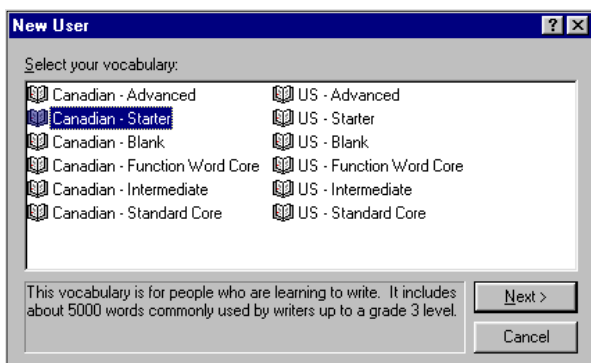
New User

?

Select your vocabulary:

Canadian - Advanced
Canadian - Starter
Canadian - Blank
Canadian - Function Word Core
Canadian - Intermediate
Canadian - Standard Core

US - Advanced
US - Starter
US - Blank
US - Function Word Core
US - Intermediate
US - Standard Core

This vocabulary is for people who are learning to write. It includes about 5000 words commonly used by writers up to a grade 3 level.

Next >

Cancel